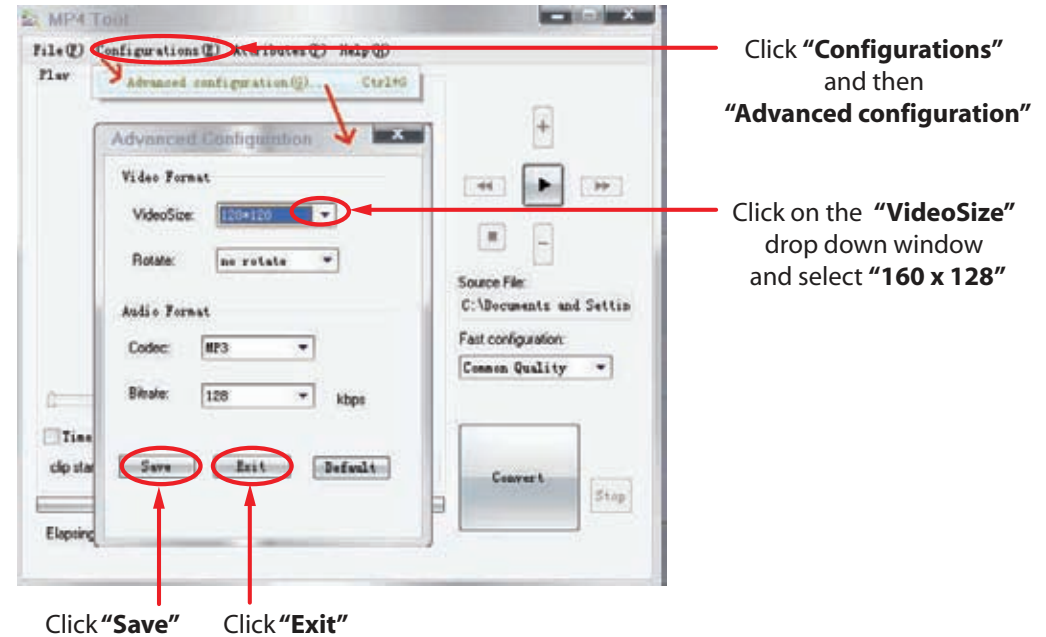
MP4 Tool

File(F) Configurations(E) Attributes(T) Help(H)

Play

Advanced configuration(G)... Ctrl+G

Advanced Configuration

Video Format

VideoSize: 128*128

Rotate: no rotate

Audio Format

Codec: MP3

Bitrate: 128 kbps

Time

clip star

Save Exit Default

Elapsing

Source File:
C:\Documents and Settin

Fast configuration:
Common Quality

Convert

Stop

Click **"Configurations"** and then **"Advanced configuration"**

Click on the **"VideoSize"** drop down window and select **"160 x 128"**

Click **"Save"** Click **"Exit"**